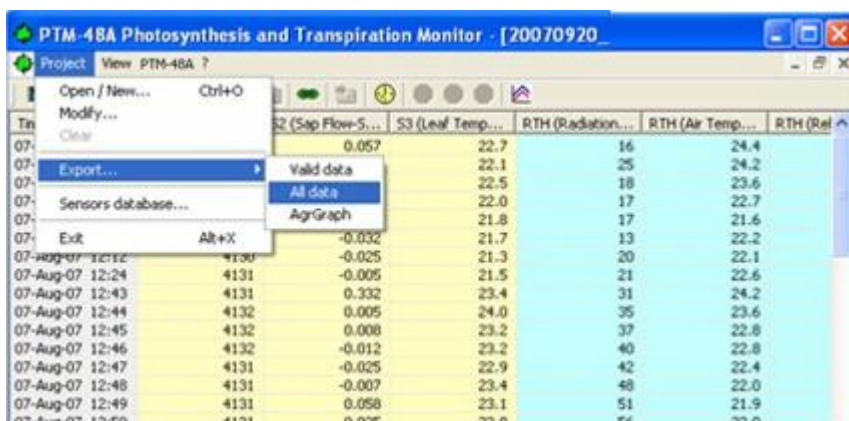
PTM-48A Photosynthesis and Transpiration Monitor - [20070920_

Project View PTM-48A ?

Open / New... Ctrl+O
Modify...
Clear
Export...
Sensors database...
Exit Alt+X

Valid data
All data
AgrGraph

| Tin | | S2 (Sap Flow-S... | S3 (Leaf Temp... | RTH (Radiation... | RTH (Air Temp... | RTH (Rel |
|---|---|---|---|---|---|---|
| 07- | | 0.057 | 22.7 | 16 | 24.4 | |
| 07- | | | 22.1 | 25 | 24.2 | |
| 07- | | | 22.5 | 18 | 23.6 | |
| 07- | | | 22.0 | 17 | 22.7 | |
| 07- | | | 21.8 | 17 | 21.6 | |
| 07- | | -0.032 | 21.7 | 13 | 22.2 | |
| 07-Aug-07 12:12 | 4130 | -0.025 | 21.3 | 20 | 22.1 | |
| 07-Aug-07 12:24 | 4131 | -0.005 | 21.5 | 21 | 22.6 | |
| 07-Aug-07 12:43 | 4131 | 0.332 | 23.4 | 31 | 24.2 | |
| 07-Aug-07 12:44 | 4132 | 0.005 | 24.0 | 35 | 23.6 | |
| 07-Aug-07 12:45 | 4132 | 0.008 | 23.2 | 37 | 22.8 | |
| 07-Aug-07 12:46 | 4132 | -0.012 | 23.2 | 40 | 22.8 | |
| 07-Aug-07 12:47 | 4131 | -0.025 | 22.9 | 42 | 22.4 | |
| 07-Aug-07 12:48 | 4131 | -0.007 | 23.4 | 48 | 22.0 | |
| 07-Aug-07 12:49 | 4131 | 0.058 | 23.1 | 51 | 21.9 | |
| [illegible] | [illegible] | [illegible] | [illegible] | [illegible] | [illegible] | |